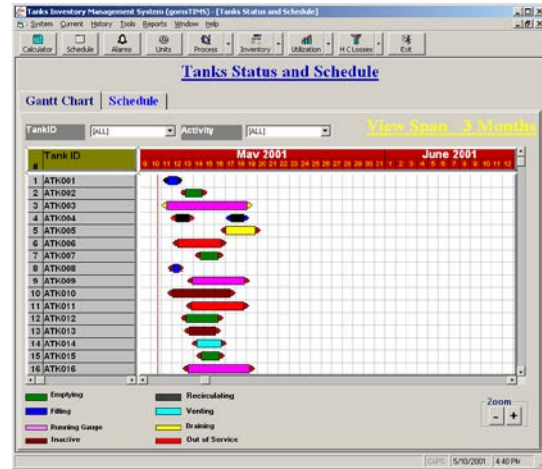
Tanks Inventory Management System (gomsTIMS) - [Tanks Status and Schedule]

System Current History Tools Reports Window Help

Calculator Schedule Alarms Units Process Inventory Utilization H-C Losses Exit

Tanks Status and Schedule

Gantt Chart | Schedule

TankID [ALL] Activity [ALL]

View Span 3 Months

| # | Tank ID |
|---|---|
| 1 | ATK001 |
| 2 | ATK002 |
| 3 | ATK003 |
| 4 | ATK004 |
| 5 | ATK005 |
| 6 | ATK006 |
| 7 | ATK007 |
| 8 | ATK008 |
| 9 | ATK009 |
| 10 | ATK010 |
| 11 | ATK011 |
| 12 | ATK012 |
| 13 | ATK013 |
| 14 | ATK014 |
| 15 | ATK015 |
| 16 | ATK016 |

May 2001
9 10 11 12 13 14 15 16 17 18 19 20 21 22 23 24 25 26 27 28 29 30 31

June 2001
1 2 3 4 5 6 7 8 9 10 11 12

Emptying
Filling
Running Gauge
Inactive
Recirculating
Venting
Draining
Out of Service

Zoom
- +

CAPS 5/10/2001 4:40 PM